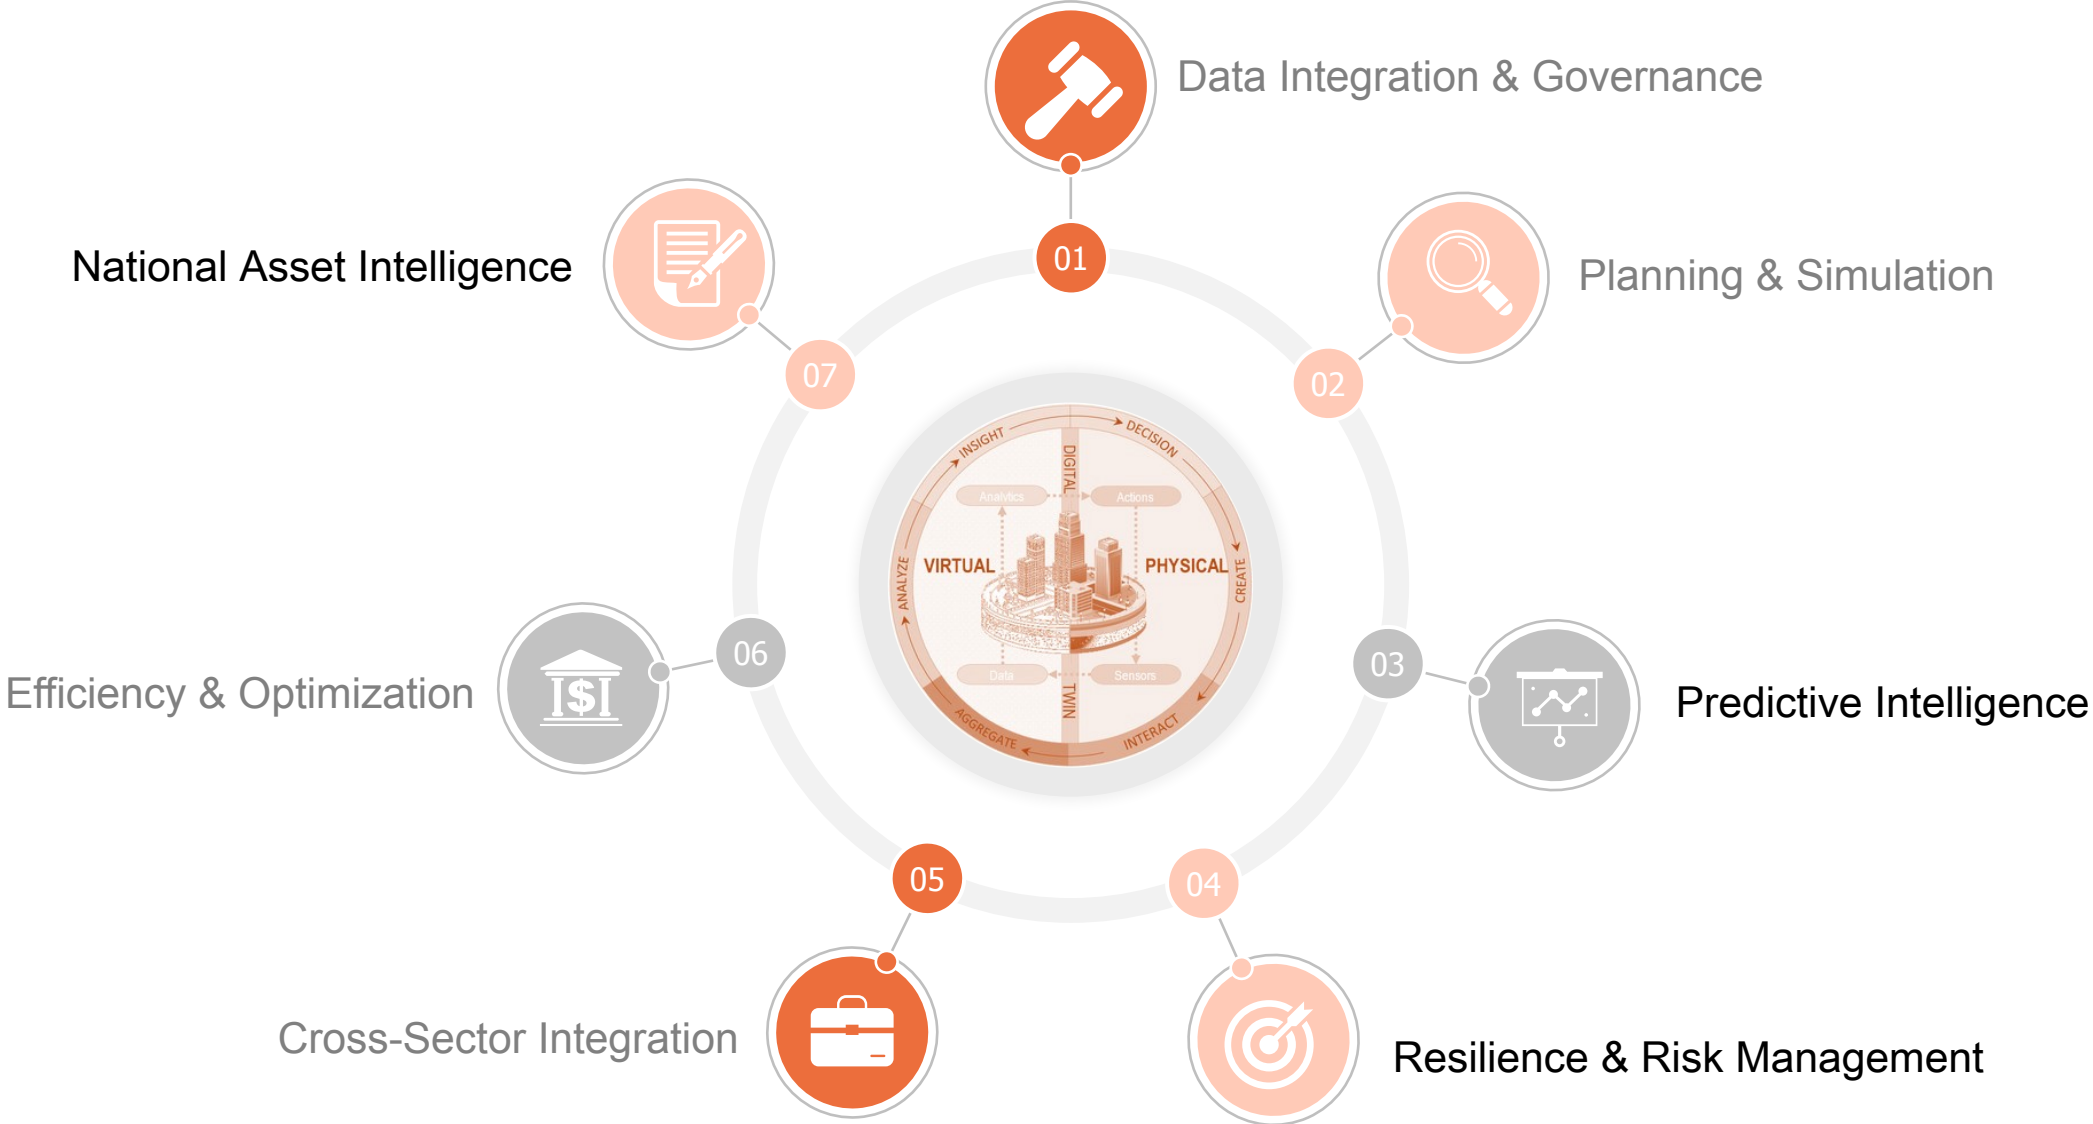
01
Data Integration & Governance

02
Planning & Simulation

03
Predictive Intelligence

04
Resilience & Risk Management

05
Cross-Sector Integration

06
Efficiency & Optimization

07
National Asset Intelligence

INSIGHT
DECISION
DIGITAL
Analytics
Actions
VIRTUAL
PHYSICAL
ANALYZE
CREATE
Data
Sensors
TWIN
AGGREGATE
INTERACT